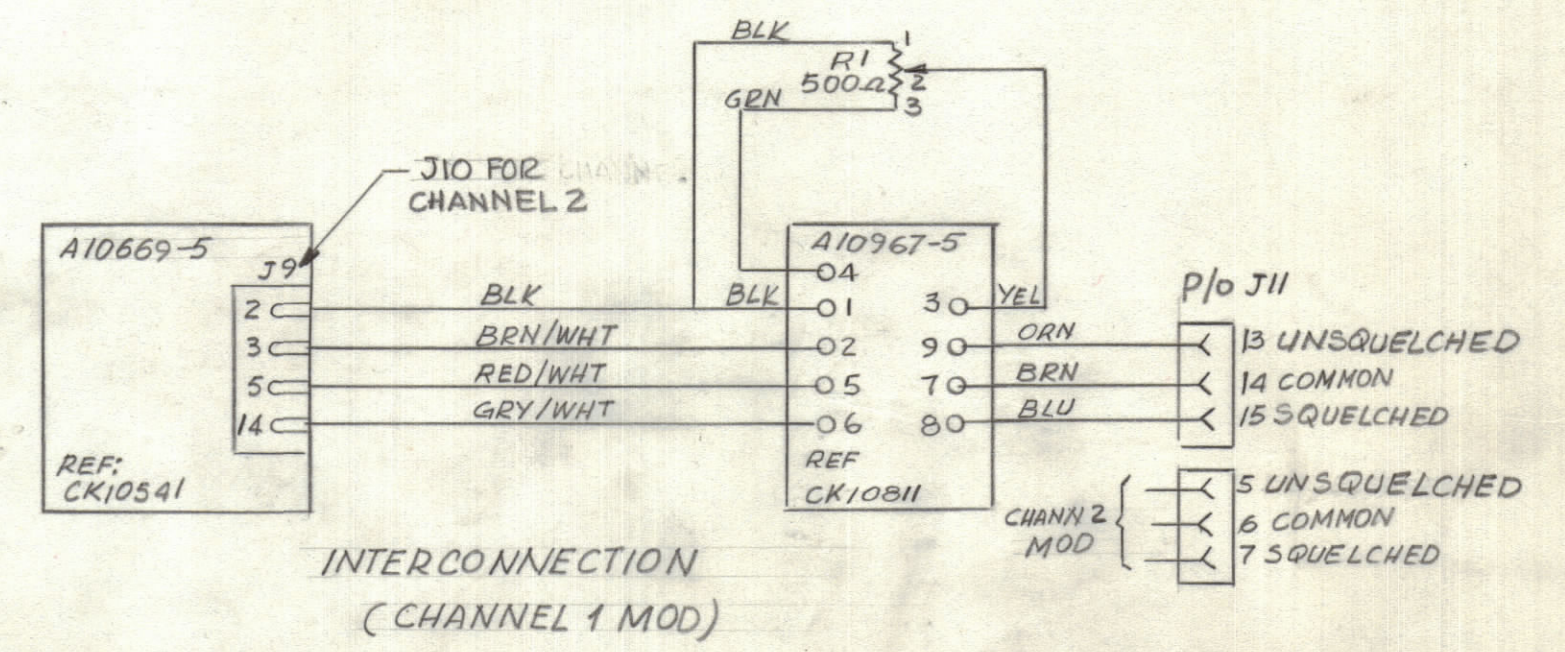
BLK
R1
500Ω
1
2
3
GRN

J10 FOR
CHANNEL 2

A10669-5
J9
2
3
5
14
REF:
CK10541

BLK
BRN/WHT
RED/WHT
GRY/WHT

A10967-5
4
BLK
1
2
5
6
3
9
7
8
YEL
REF
CK10811

ORN
BRN
BLU

P/O J11
13 UNSQUELCHED
14 COMMON
15 SQUELCHED

CHANN 2
MOD
5 UNSQUELCHED
6 COMMON
7 SQUELCHED

INTERCONNECTION
(CHANNEL 1 MOD)